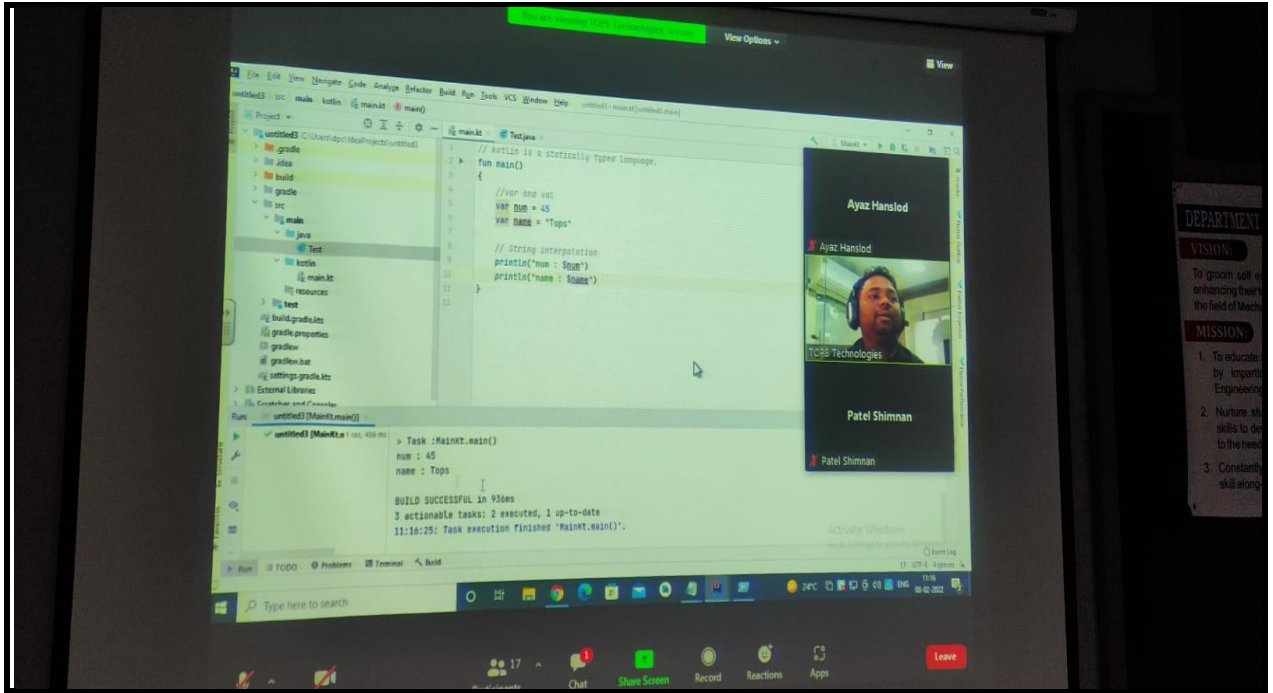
You are viewing TOPS Technologies Screen
View Options ⌄
View

File Edit View Navigate Code Analyze Refactor Build Run Tools VCS Window Help untitled3 - main.kt [untitled3.main]
untitled3 src main kotlin main.kt main()
Project
untitled3 C:\Users\dpc\IdeaProjects\untitled3
.gradle
.idea
build
gradle
src
main
java
Test
kotlin
main.kt
resources
test
build.gradle.kts
gradle.properties
gradlew
gradlew.bat
settings.gradle.kts
External Libraries
Scratches and Consoles

main.kt Test.java
1 // kotlin is a statically typed language.
2 fun main()
3 {
4
5 //var and val
6 var num = 45
7 var name = "Tops"
8
9 // String interpolation
10 println("num : $num")
11 println("name : $name")
12 }
13

Run: untitled3 [MainKt.main()]
untitled3 [MainKt.m 1 sec, 406 ms
> Task :MainKt.main()
num : 45
name : Tops

BUILD SUCCESSFUL in 936ms
3 actionable tasks: 2 executed, 1 up-to-date
11:16:25: Task execution finished 'MainKt.main()'.

Run TODO Problems Terminal Build
Activate Windows
Event Log
Type here to search
24°C ENG 11:16 08-02-2022

Ayaz Hanslod
Ayaz Hanslod
TOPS Technologies
Patel Shimnan
Patel Shimnan

DEPARTMENT
VISION
To groom self e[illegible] enhancing their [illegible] the field of Mech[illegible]
MISSION
1. To educate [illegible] by imparti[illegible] Engineerin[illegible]
2. Nurture st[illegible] skills to de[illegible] to the need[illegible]
3. Constantly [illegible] skill along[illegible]

17
Participants
Chat
Share Screen
Record
Reactions
Apps
Leave